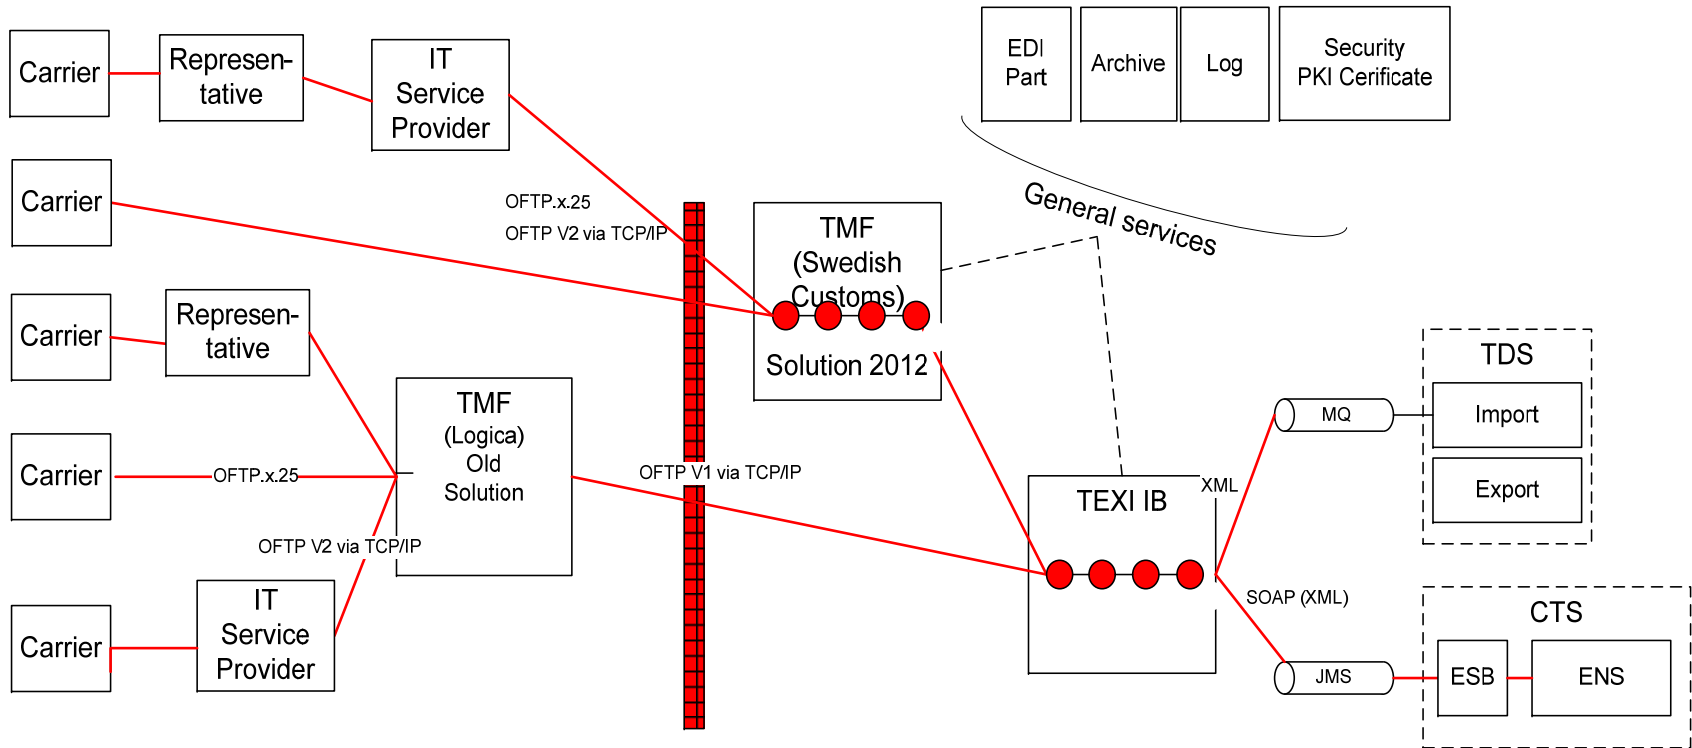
Carrier

Representative

IT Service Provider

Carrier

Carrier

Representative

Carrier

Carrier

IT Service Provider

EDI Part

Archive

Log

Security PKI Cerificate

General services

OFTP.x.25

OFTP V2 via TCP/IP

TMF (Swedish Customs)

Solution 2012

TMF (Logica) Old Solution

OFTP.x.25

OFTP V2 via TCP/IP

OFTP V1 via TCP/IP

TEXI IB

XML

MQ

TDS

Import

Export

SOAP (XML)

CTS

JMS

ESB

ENS